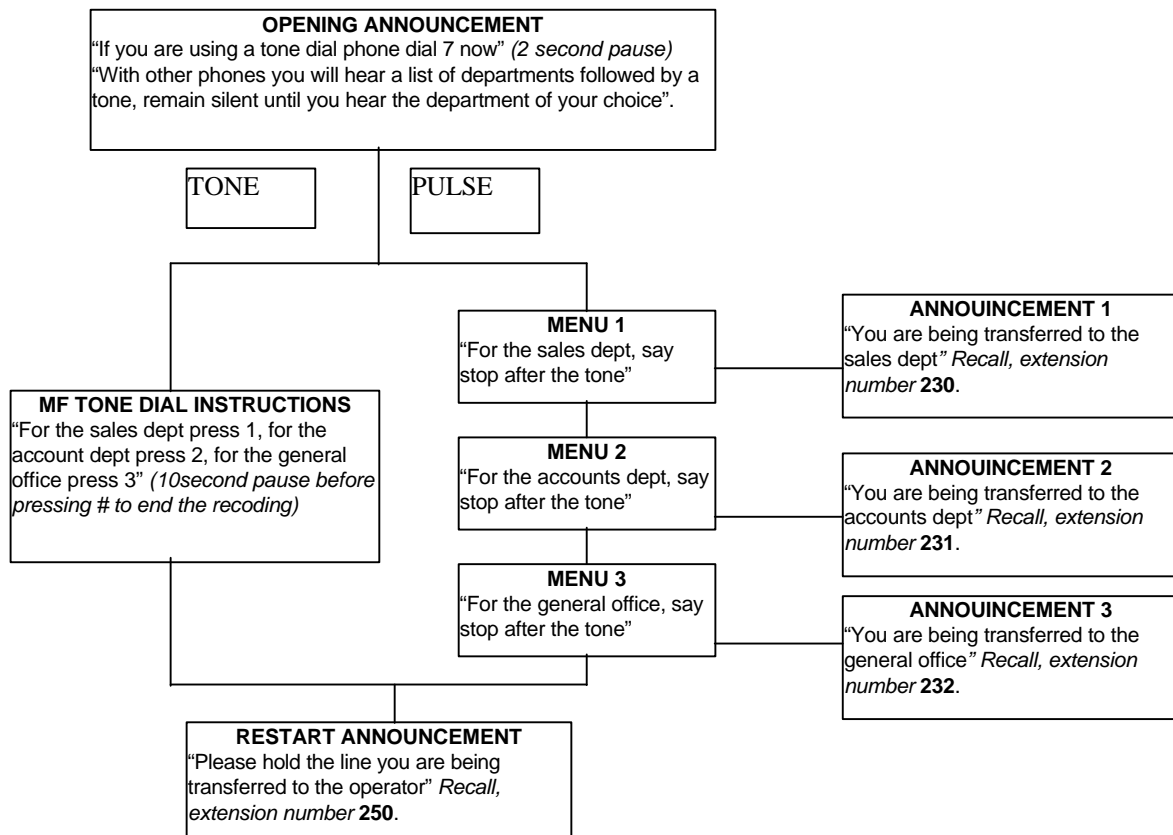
**OPENING ANNOUNCEMENT**
"If you are using a tone dial phone dial 7 now" *(2 second pause)* "With other phones you will hear a list of departments followed by a tone, remain silent until you hear the department of your choice".

TONE

PULSE

**MF TONE DIAL INSTRUCTIONS**
"For the sales dept press 1, for the account dept press 2, for the general office press 3" *(10second pause before pressing # to end the recoding)*

**MENU 1**
"For the sales dept, say stop after the tone"

**MENU 2**
"For the accounts dept, say stop after the tone"

**MENU 3**
"For the general office, say stop after the tone"

**ANNOUINCEMENT 1**
"You are being transferred to the sales dept*" Recall, extension number* **230**.

**ANNOUINCEMENT 2**
"You are being transferred to the accounts dept*" Recall, extension number* **231**.

**ANNOUINCEMENT 3**
"You are being transferred to the general office*" Recall, extension number* **232**.

**RESTART ANNOUNCEMENT**
"Please hold the line you are being transferred to the operator" *Recall, extension number* **250**.